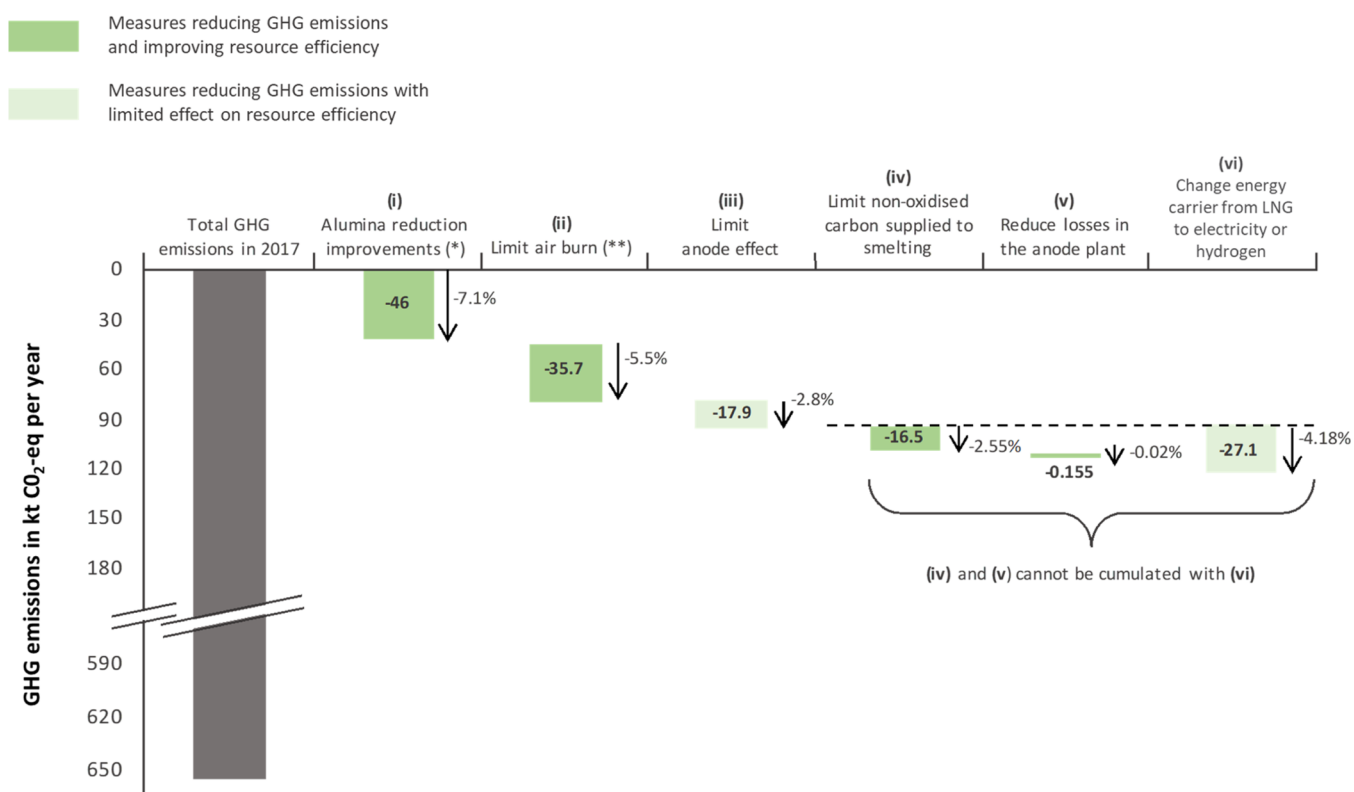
Measures reducing GHG emissions and improving resource efficiency

Measures reducing GHG emissions with limited effect on resource efficiency

Total GHG emissions in 2017

(i) Alumina reduction improvements (*)

(ii) Limit air burn (**)

(iii) Limit anode effect

(iv) Limit non-oxidised carbon supplied to smelting

(v) Reduce losses in the anode plant

(vi) Change energy carrier from LNG to electricity or hydrogen

GHG emissions in kt $CO_2$-eq per year

0
30
60
90
120
150
180
590
620
650

-46
-7.1%
-35.7
-5.5%
-17.9
-2.8%
-16.5
-2.55%
-0.155
-0.02%
-27.1
-4.18%

(iv) and (v) cannot be cumulated with (vi)